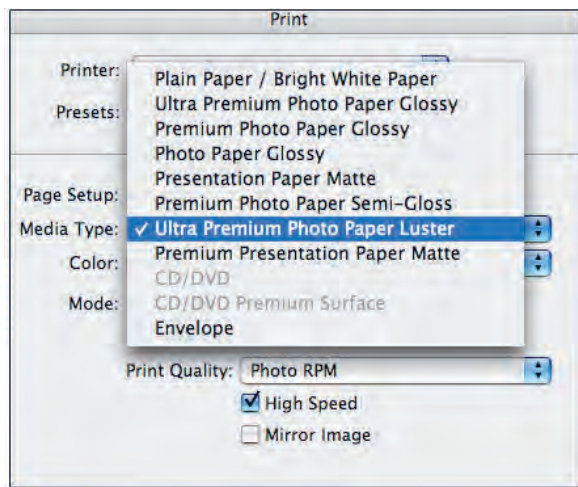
Print

Printer:

Presets:

Page Setup:

Media Type:

Color:

Mode:

Plain Paper / Bright White Paper
Ultra Premium Photo Paper Glossy
Premium Photo Paper Glossy
Photo Paper Glossy
Presentation Paper Matte
Premium Photo Paper Semi-Gloss
✓ Ultra Premium Photo Paper Luster
Premium Presentation Paper Matte
CD/DVD
CD/DVD Premium Surface
Envelope

Print Quality: Photo RPM

High Speed

Mirror Image